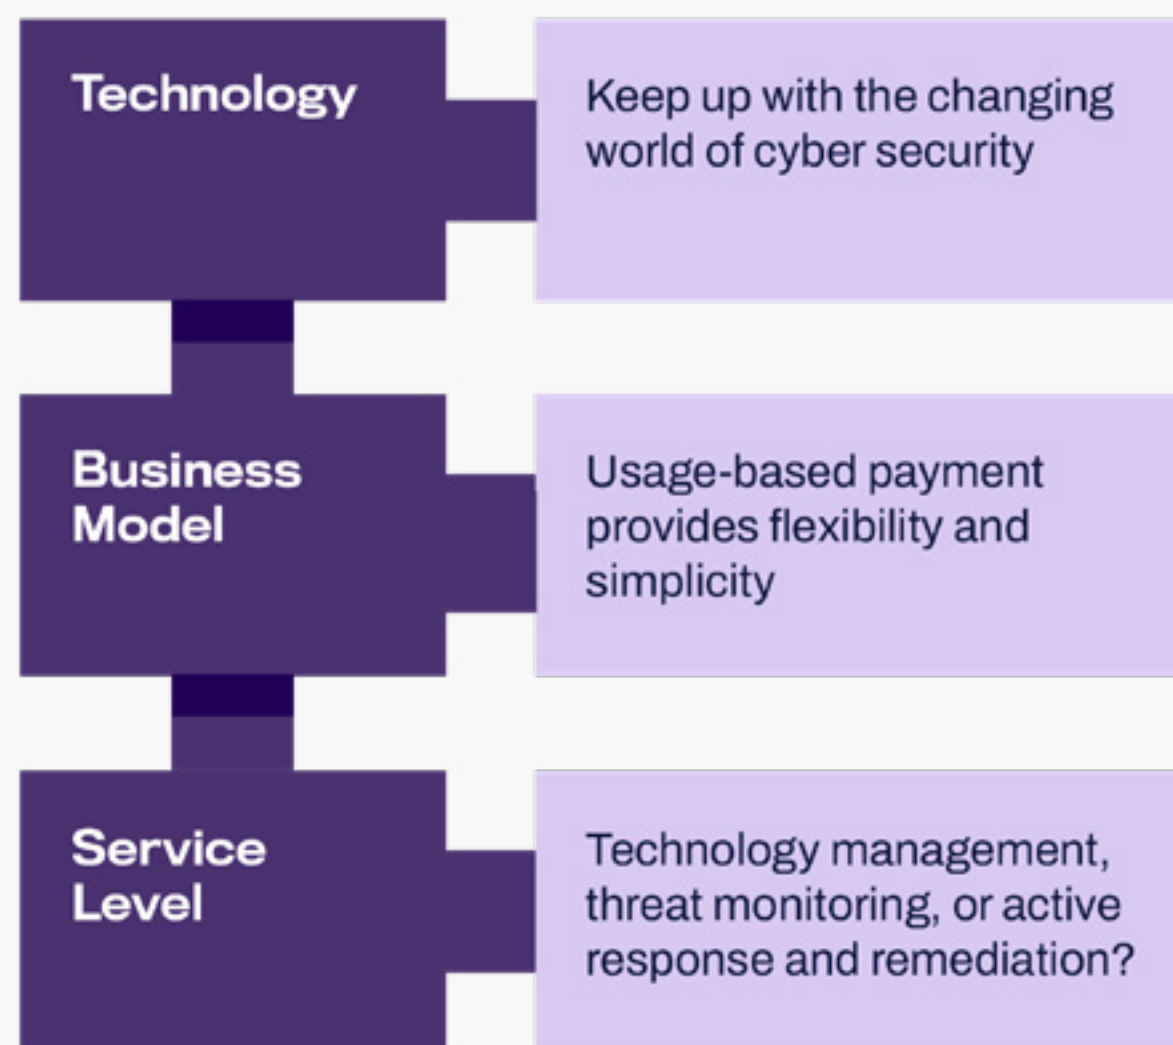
Technology

Keep up with the changing world of cyber security

Business Model

Usage-based payment provides flexibility and simplicity

Service Level

Technology management, threat monitoring, or active response and remediation?